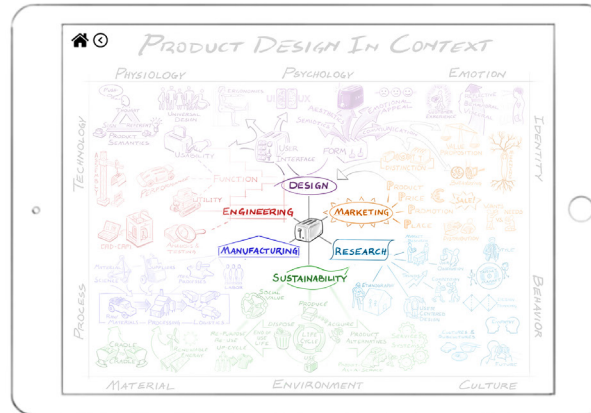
PRODUCT DESIGN IN CONTEXT

PHYSIOLOGY

PSYCHOLOGY

EMOTION

TECHNOLOGY

IDENTITY

PROCESS

BEHAVIOR

MATERIAL

ENVIRONMENT

CULTURE

DESIGN

ENGINEERING

MARKETING

MANUFACTURING

RESEARCH

SUSTAINABILITY

PRODUCT SEMANTICS

UNIVERSAL DESIGN

USABILITY

UI UX

USER INTERFACE

FORM

FUNCTION

PRODUCT

PRICE

PROMOTION

PLACE

CAD-CAM

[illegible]